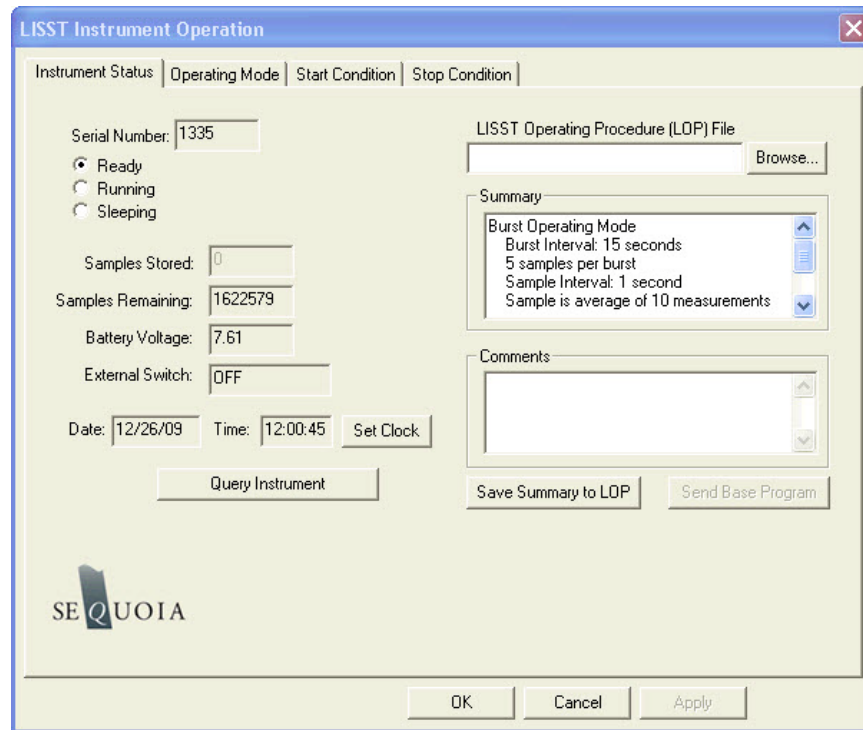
LISST Instrument Operation

Instrument Status | Operating Mode | Start Condition | Stop Condition

Serial Number: 1335
Ready
Running
Sleeping

Samples Stored: 0
Samples Remaining: 1622579
Battery Voltage: 7.61
External Switch: OFF

Date: 12/26/09 Time: 12:00:45 Set Clock

Query Instrument

SEQUOIA

LISST Operating Procedure (LOP) File
Browse...

Summary
Burst Operating Mode
Burst Interval: 15 seconds
5 samples per burst
Sample Interval: 1 second
Sample is average of 10 measurements

Comments

Save Summary to LOP
Send Base Program

OK Cancel Apply